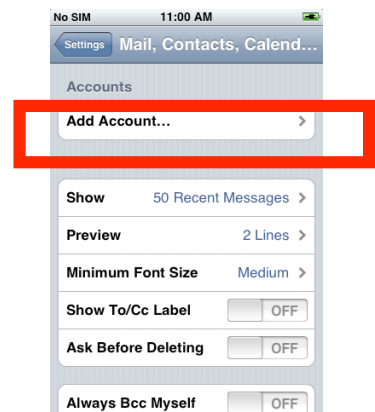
No SIM 11:00 AM

Settings Mail, Contacts, Calend…

Accounts

Add Account…

Show 50 Recent Messages

Preview 2 Lines

Minimum Font Size Medium

Show To/Cc Label OFF

Ask Before Deleting OFF

Always Bcc Myself OFF